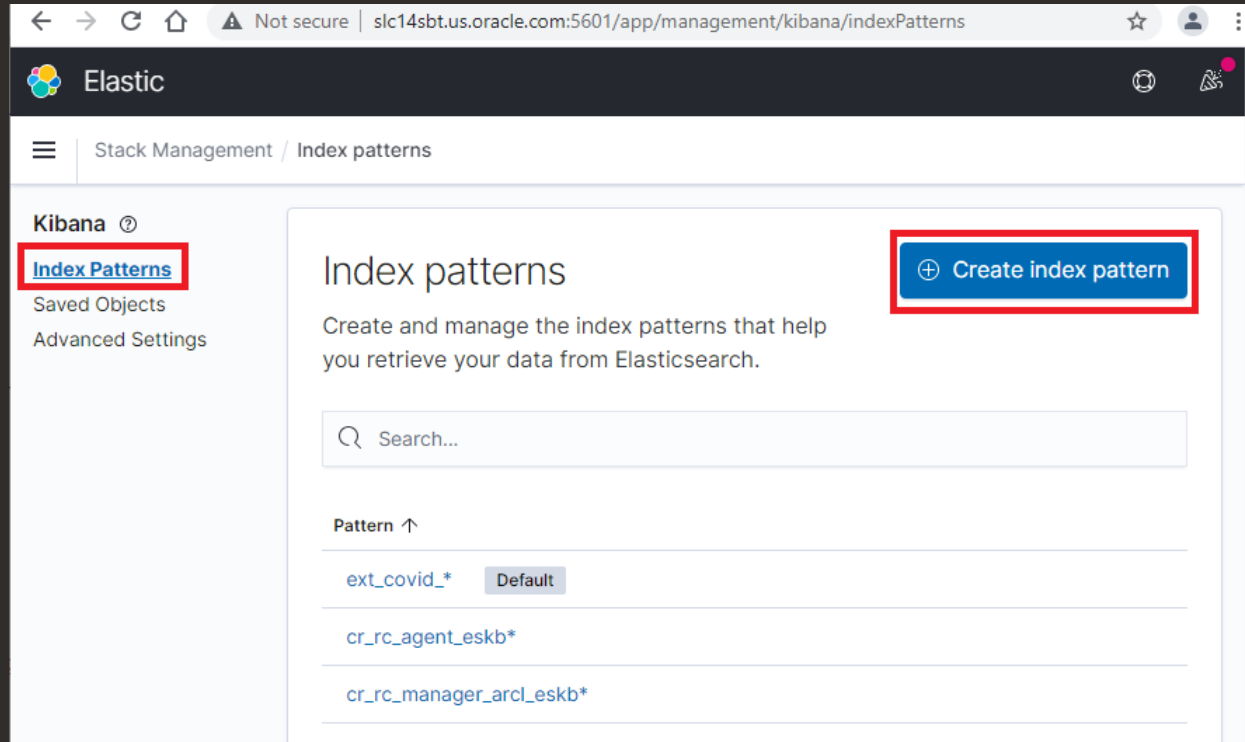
Not secure | slc14sbt.us.oracle.com:5601/app/management/kibana/indexPatterns

Elastic

Stack Management / Index patterns

Kibana

Index Patterns
Saved Objects
Advanced Settings

Index patterns

Create index pattern

Create and manage the index patterns that help you retrieve your data from Elasticsearch.

Search...

Pattern ↑

ext_covid_* Default

cr_rc_agent_eskb*

cr_rc_manager_arcl_eskb*